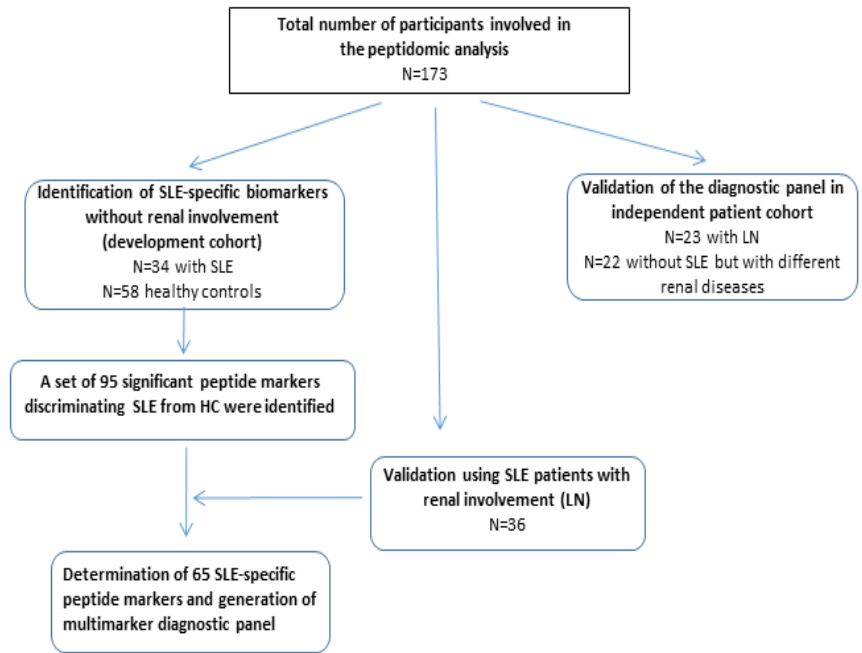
Total number of participants involved in the peptidomic analysis
N=173

Identification of SLE-specific biomarkers without renal involvement (development cohort)
N=34 with SLE
N=58 healthy controls

Validation of the diagnostic panel in independent patient cohort
N=23 with LN
N=22 without SLE but with different renal diseases

A set of 95 significant peptide markers discriminating SLE from HC were identified

Validation using SLE patients with renal involvement (LN)
N=36

Determination of 65 SLE-specific peptide markers and generation of multimarker diagnostic panel